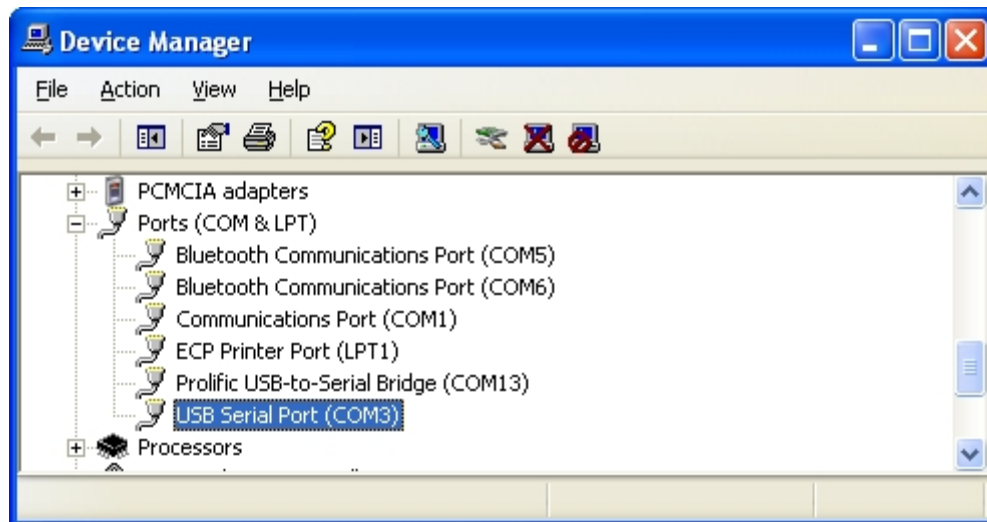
Device Manager

File Action View Help

PCMCIA adapters
Ports (COM & LPT)
Bluetooth Communications Port (COM5)
Bluetooth Communications Port (COM6)
Communications Port (COM1)
ECP Printer Port (LPT1)
Prolific USB-to-Serial Bridge (COM13)
USB Serial Port (COM3)
Processors